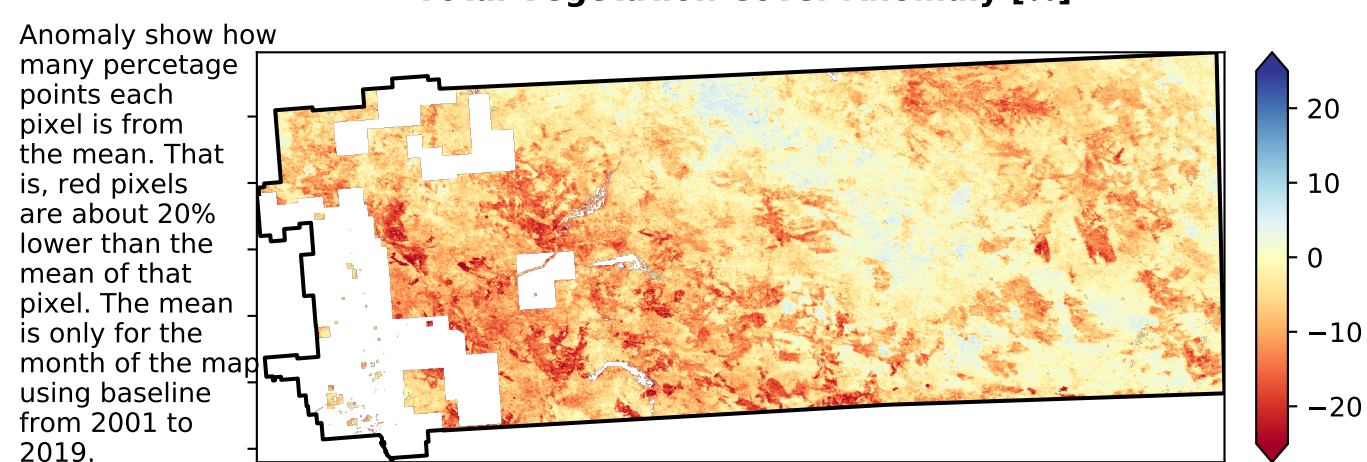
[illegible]

Anomaly show how many percetage points each pixel is from the mean. That is, red pixels are about 20% lower than the mean of that pixel. The mean is only for the month of the map using baseline from 2001 to 2019.

20
10
0
−10
−20